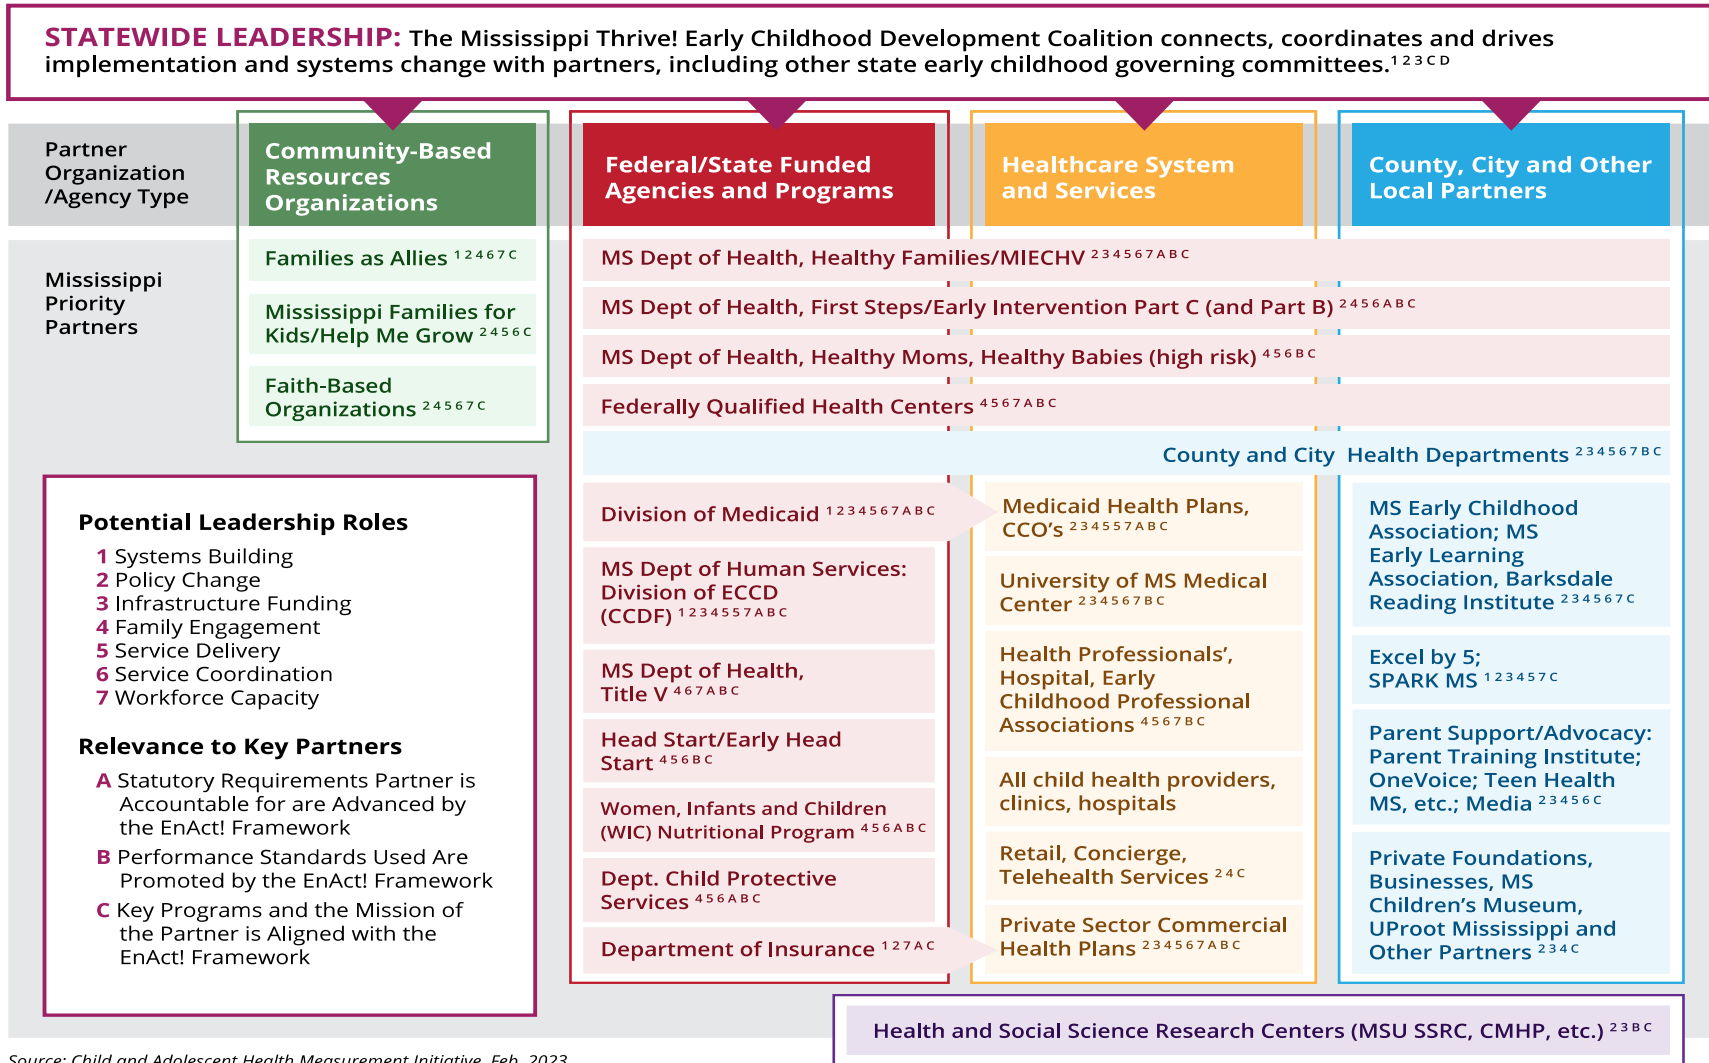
STATEWIDE LEADERSHIP: The Mississippi Thrive! Early Childhood Development Coalition connects, coordinates and drives implementation and systems change with partners, including other state early childhood governing committees.$^{123CD}$

Partner Organization /Agency Type

Community-Based Resources Organizations

Federal/State Funded Agencies and Programs

Healthcare System and Services

County, City and Other Local Partners

Mississippi Priority Partners

Families as Allies $^{12467C}$

Mississippi Families for Kids/Help Me Grow $^{2456C}$

Faith-Based Organizations $^{24567C}$

MS Dept of Health, Healthy Families/MIECHV $^{234567ABC}$

MS Dept of Health, First Steps/Early Intervention Part C (and Part B) $^{2456ABC}$

MS Dept of Health, Healthy Moms, Healthy Babies (high risk) $^{456BC}$

Federally Qualified Health Centers $^{4567ABC}$

County and City Health Departments $^{234567BC}$

Division of Medicaid $^{1234567ABC}$

MS Dept of Human Services: Division of ECCD (CCDF) $^{1234557ABC}$

MS Dept of Health, Title V $^{467ABC}$

Head Start/Early Head Start $^{456BC}$

Women, Infants and Children (WIC) Nutritional Program $^{456ABC}$

Dept. Child Protective Services $^{456ABC}$

Department of Insurance $^{127AC}$

Medicaid Health Plans, CCO's $^{234557ABC}$

University of MS Medical Center $^{234567BC}$

Health Professionals', Hospital, Early Childhood Professional Associations $^{4567BC}$

All child health providers, clinics, hospitals

Retail, Concierge, Telehealth Services $^{24C}$

Private Sector Commercial Health Plans $^{234567ABC}$

MS Early Childhood Association; MS Early Learning Association, Barksdale Reading Institute $^{234567C}$

Excel by 5; SPARK MS $^{123457C}$

Parent Support/Advocacy: Parent Training Institute; OneVoice; Teen Health MS, etc.; Media $^{23456C}$

Private Foundations, Businesses, MS Children's Museum, UProot Mississippi and Other Partners $^{234C}$

Potential Leadership Roles
1 Systems Building
2 Policy Change
3 Infrastructure Funding
4 Family Engagement
5 Service Delivery
6 Service Coordination
7 Workforce Capacity

Relevance to Key Partners
A Statutory Requirements Partner is Accountable for are Advanced by the EnAct! Framework
B Performance Standards Used Are Promoted by the EnAct! Framework
C Key Programs and the Mission of the Partner is Aligned with the EnAct! Framework

Health and Social Science Research Centers (MSU SSRC, CMHP, etc.) $^{23BC}$

Source: Child and Adolescent Health Measurement Initiative, Feb. 2023